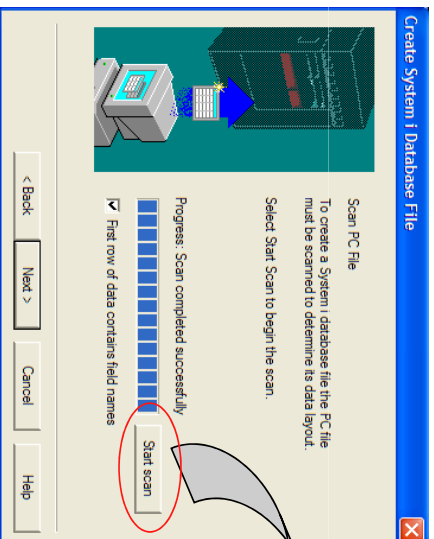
Create System i Database File

Scan PC File

To create a System i database file the PC file must be scanned to determine its data layout.

Select Start Scan to begin the scan.

Progress: Scan completed successfully

Start scan

First row of data contains field names

< Back

Next >

Cancel

Help